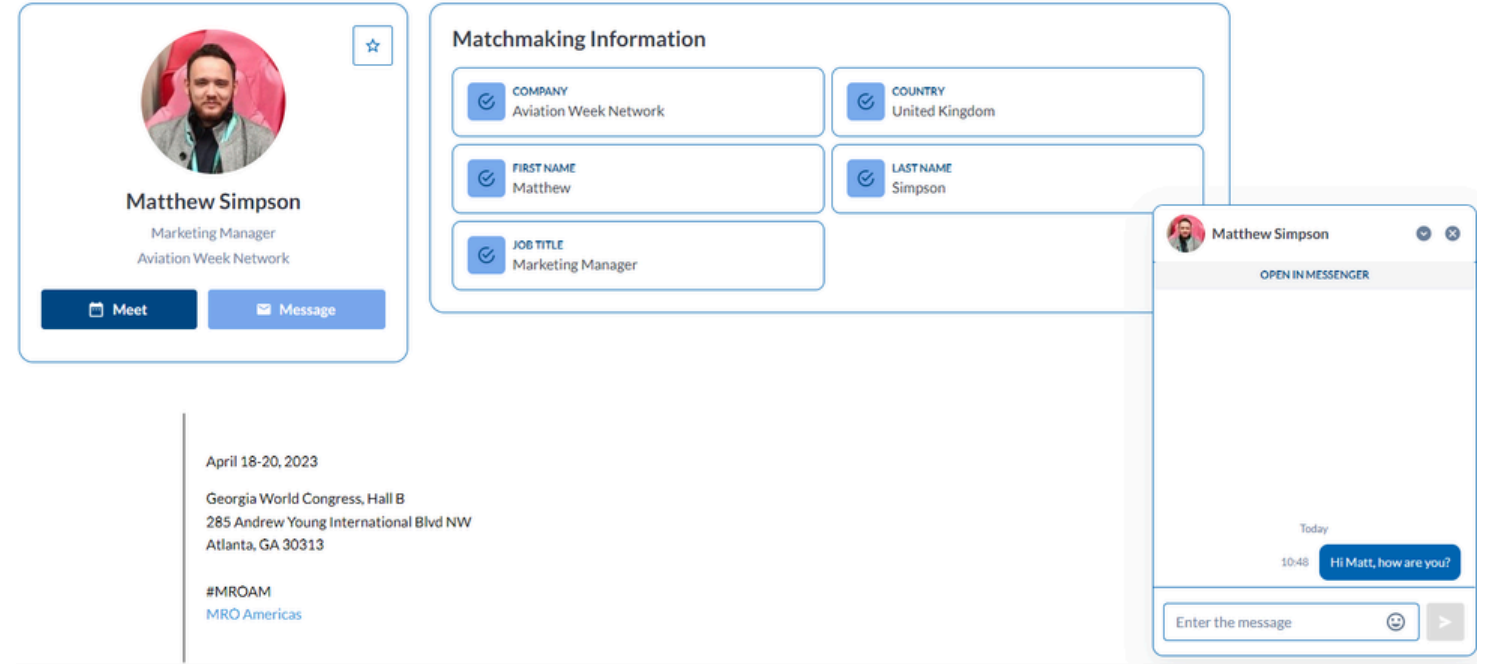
Matthew Simpson

Marketing Manager

Aviation Week Network

Meet

Message

Matchmaking Information

COMPANY
Aviation Week Network

COUNTRY
United Kingdom

FIRST NAME
Matthew

LAST NAME
Simpson

JOB TITLE
Marketing Manager

Matthew Simpson

OPEN IN MESSENGER

Today

10:48

Hi Matt, how are you?

Enter the message

April 18-20, 2023

Georgia World Congress, Hall B
285 Andrew Young International Blvd NW
Atlanta, GA 30313

#MROAM
MRO Americas